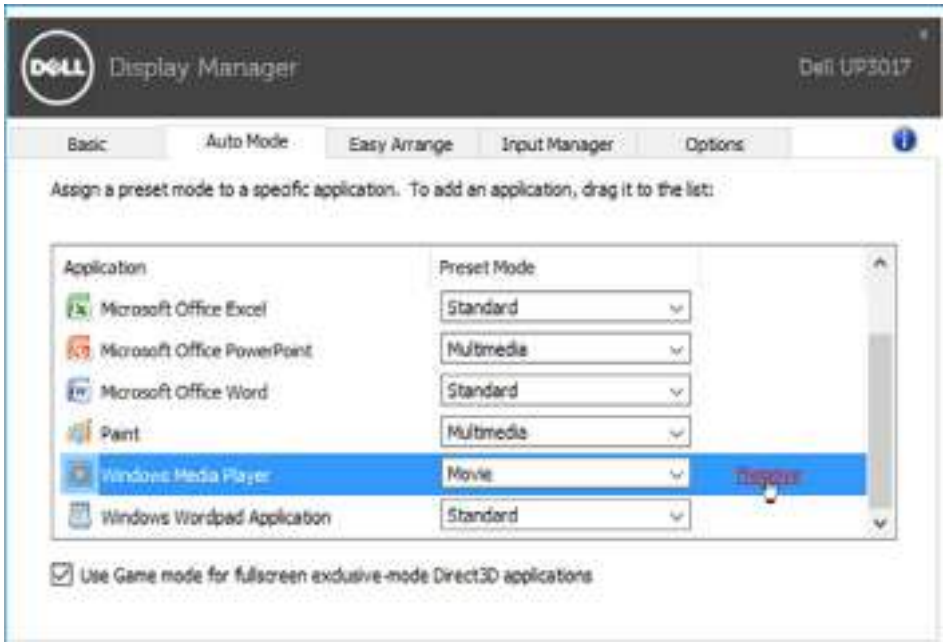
DELL Display Manager

Dell UP3017

Basic | Auto Mode | Easy Arrange | Input Manager | Options

Assign a preset mode to a specific application. To add an application, drag it to the list:

| Application | Preset Mode | |
|---|---|---|
| Microsoft Office Excel | Standard | |
| Microsoft Office PowerPoint | Multimedia | |
| Microsoft Office Word | Standard | |
| Paint | Multimedia | |
| Windows Media Player | Movie | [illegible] |
| Windows Wordpad Application | Standard | |

Use Game mode for fullscreen exclusive-mode Direct3D applications